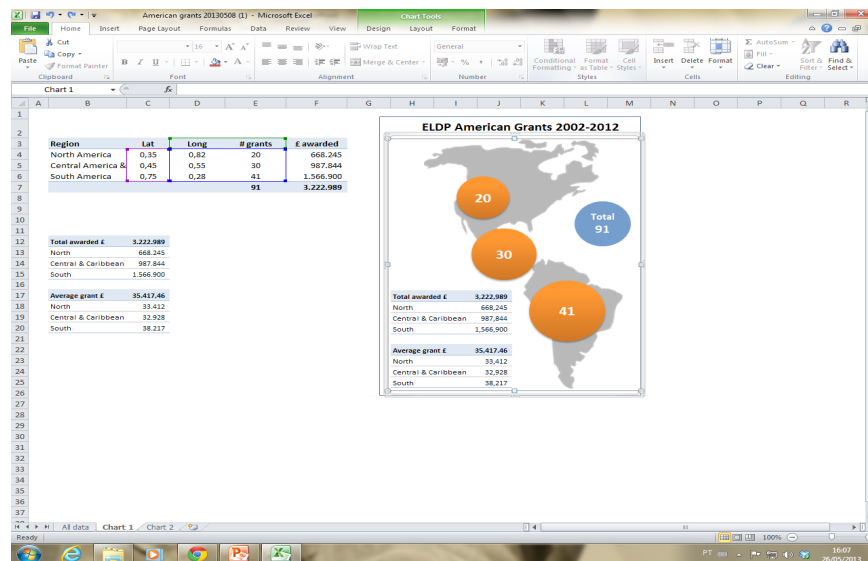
American grants 20130508 (1) - Microsoft Excel

Chart Tools

File Home Insert Page Layout Formulas Data Review View Design Layout Format

Cut
Copy
Format Painter
Paste
Clipboard

Font
16
Alignment
Wrap Text
Merge & Center
General
Number
Conditional Formatting
Format as Table
Cell Styles
Styles
Insert Delete Format
Cells
AutoSum
Fill
Clear
Sort & Filter
Find & Select
Editing

Chart 1
fx

| Region | Lat | Long | # grants | £ awarded |
|---|---|---|---|---|
| North America | 0,35 | 0,82 | 20 | 668.245 |
| Central America & | 0,45 | 0,55 | 30 | 987.844 |
| South America | 0,75 | 0,28 | 41 | 1.566.900 |
| | | | 91 | 3.222.989 |

| Total awarded £ | 3.222.989 |
|---|---|
| North | 668.245 |
| Central & Caribbean | 987.844 |
| South | 1.566.900 |

| Average grant £ | 35.417.46 |
|---|---|
| North | 33.412 |
| Central & Caribbean | 32.928 |
| South | 38.217 |

ELDP American Grants 2002-2012

20

Total
91

30

41

| Total awarded £ | 3,222,989 |
|---|---|
| North | 668,245 |
| Central & Caribbean | 987,844 |
| South | 1,566,900 |

| Average grant £ | 35,417.46 |
|---|---|
| North | 33,412 |
| Central & Caribbean | 32,928 |
| South | 38,217 |

All data Chart 1 Chart 2

Ready

100%

PT

16:07
26/05/2013